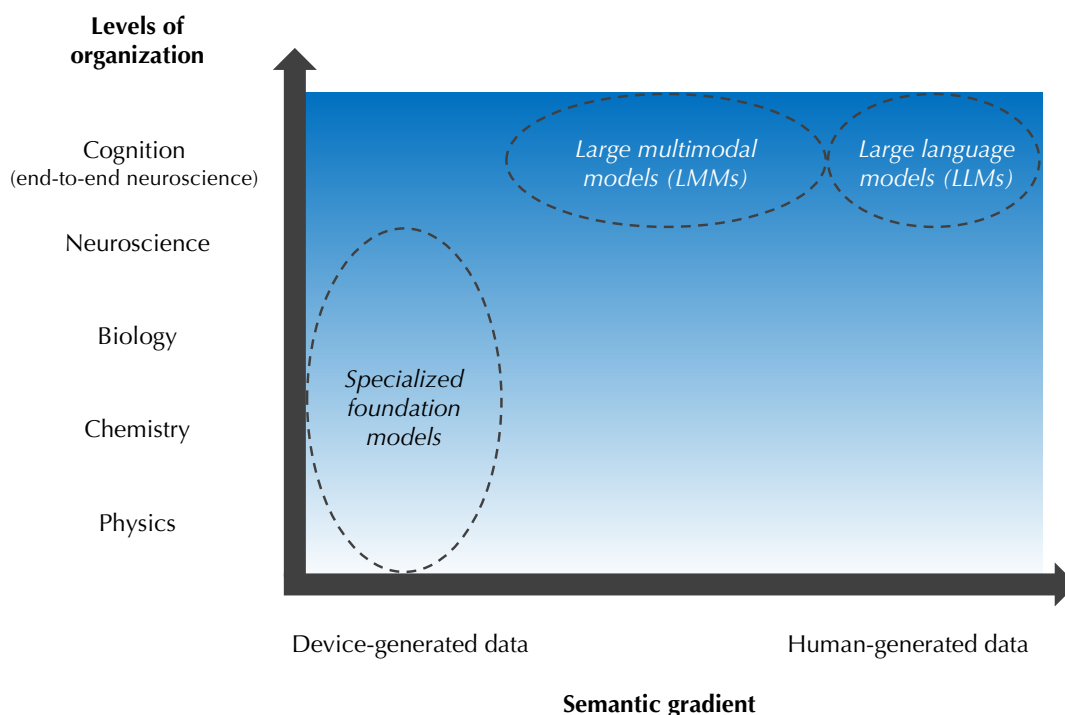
Levels of organization

Cognition
(end-to-end neuroscience)

Neuroscience

Biology

Chemistry

Physics

Large multimodal models (LMMs)

Large language models (LLMs)

Specialized foundation models

Device-generated data

Human-generated data

Semantic gradient